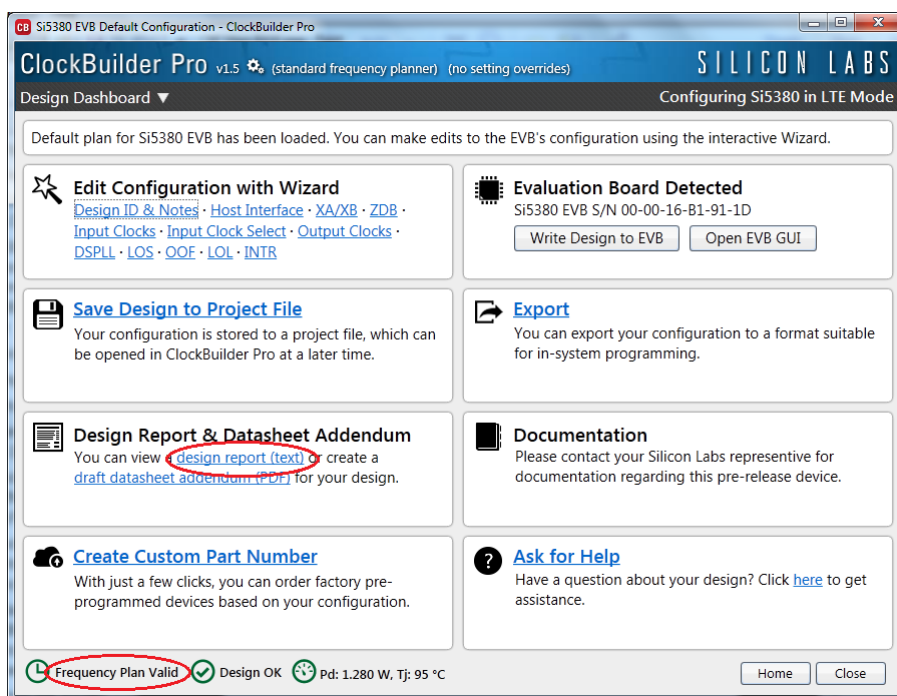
CB Si5380 EVB Default Configuration - ClockBuilder Pro

ClockBuilder Pro v1.5 (standard frequency planner) (no setting overrides)

SILICON LABS

Design Dashboard ▼

Configuring Si5380 in LTE Mode

Default plan for Si5380 EVB has been loaded. You can make edits to the EVB's configuration using the interactive Wizard.

Edit Configuration with Wizard
Design ID & Notes · Host Interface · XA/XB · ZDB · Input Clocks · Input Clock Select · Output Clocks · DSPLL · LOS · OOF · LOL · INTR

Evaluation Board Detected
Si5380 EVB S/N 00-00-16-B1-91-1D
Write Design to EVB
Open EVB GUI

Save Design to Project File
Your configuration is stored to a project file, which can be opened in ClockBuilder Pro at a later time.

Export
You can export your configuration to a format suitable for in-system programming.

Design Report & Datasheet Addendum
You can view a design report (text) or create a draft datasheet addendum (PDF) for your design.

Documentation
Please contact your Silicon Labs representive for documentation regarding this pre-release device.

Create Custom Part Number
With just a few clicks, you can order factory pre-programmed devices based on your configuration.

Ask for Help
Have a question about your design? Click here to get assistance.

Frequency Plan Valid
Design OK
Pd: 1.280 W, Tj: 95 °C
Home
Close